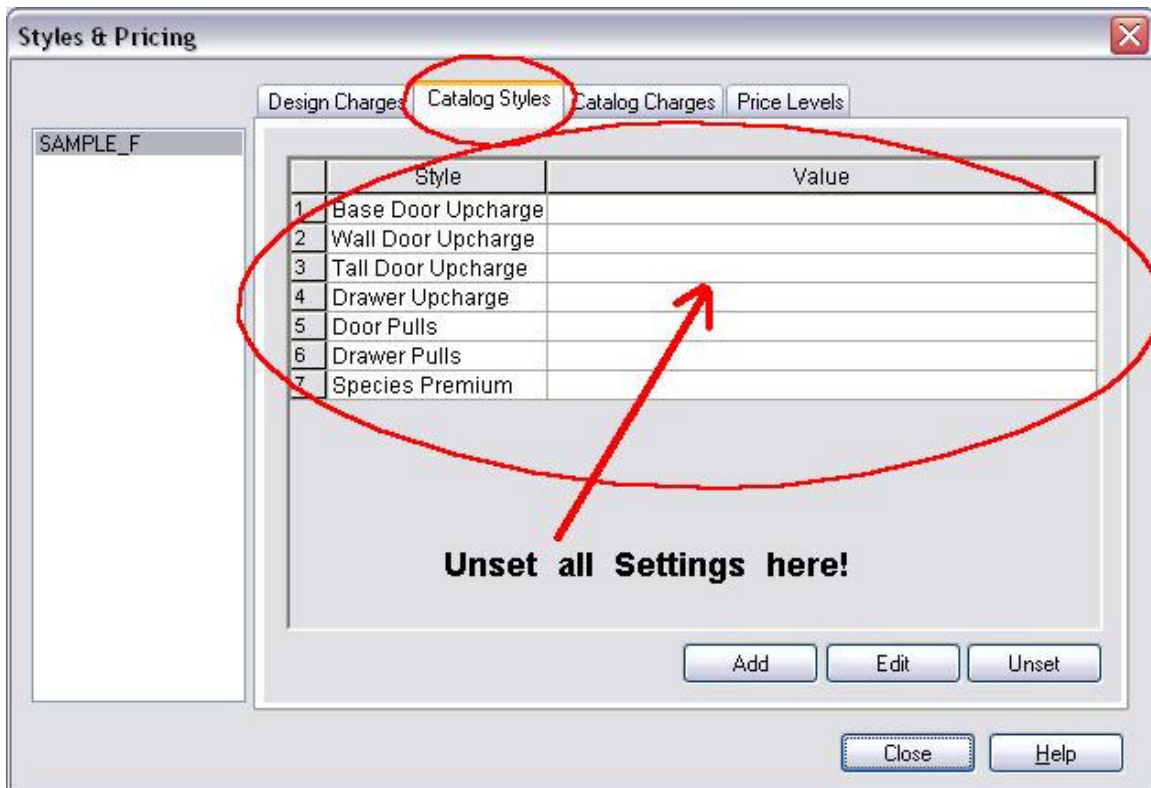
Styles & Pricing

Design Charges | Catalog Styles | Catalog Charges | Price Levels

SAMPLE_F

| | Style | Value |
|---|---|---|
| 1 | Base Door Upcharge | |
| 2 | Wall Door Upcharge | |
| 3 | Tall Door Upcharge | |
| 4 | Drawer Upcharge | |
| 5 | Door Pulls | |
| 6 | Drawer Pulls | |
| 7 | Species Premium | |

Unset all Settings here!

Add
Edit
Unset

Close
Help